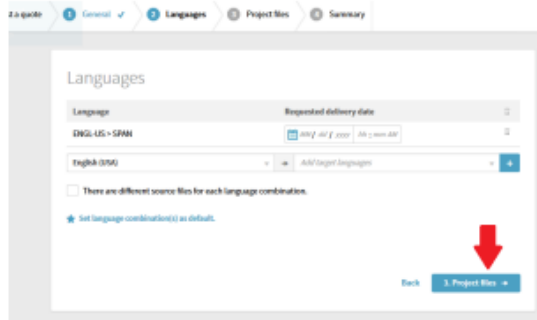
e a quote 1 General ✓ 2 Languages 3 Project files 4 Summary

Languages

| Language | Requested delivery date |
|---|---|
| ENGL-US > SPAN | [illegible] |

English (USA) → Add target languages +

There are different source files for each language combination.

Set language combination(s) as default.

Back 3. Project files →